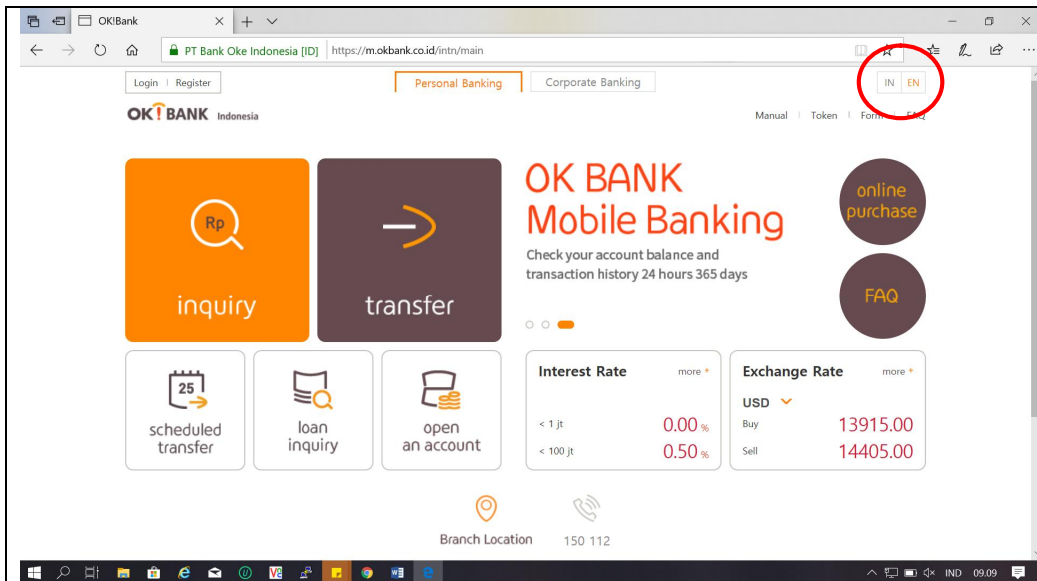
OK!Bank

PT Bank Oke Indonesia [ID] https://m.okbank.co.id/intn/main

Login | Register

Personal Banking

Corporate Banking

IN EN

OK!BANK Indonesia

Manual | Token | Form | FAQ

Rp

inquiry

transfer

OK BANK Mobile Banking

Check your account balance and transaction history 24 hours 365 days

online purchase

FAQ

25

scheduled transfer

loan inquiry

open an account

Interest Rate more +

< 1 jt 0.00 %

< 100 jt 0.50 %

Exchange Rate more +

USD

Buy 13915.00

Sell 14405.00

Branch Location

150 112

IND 09.09